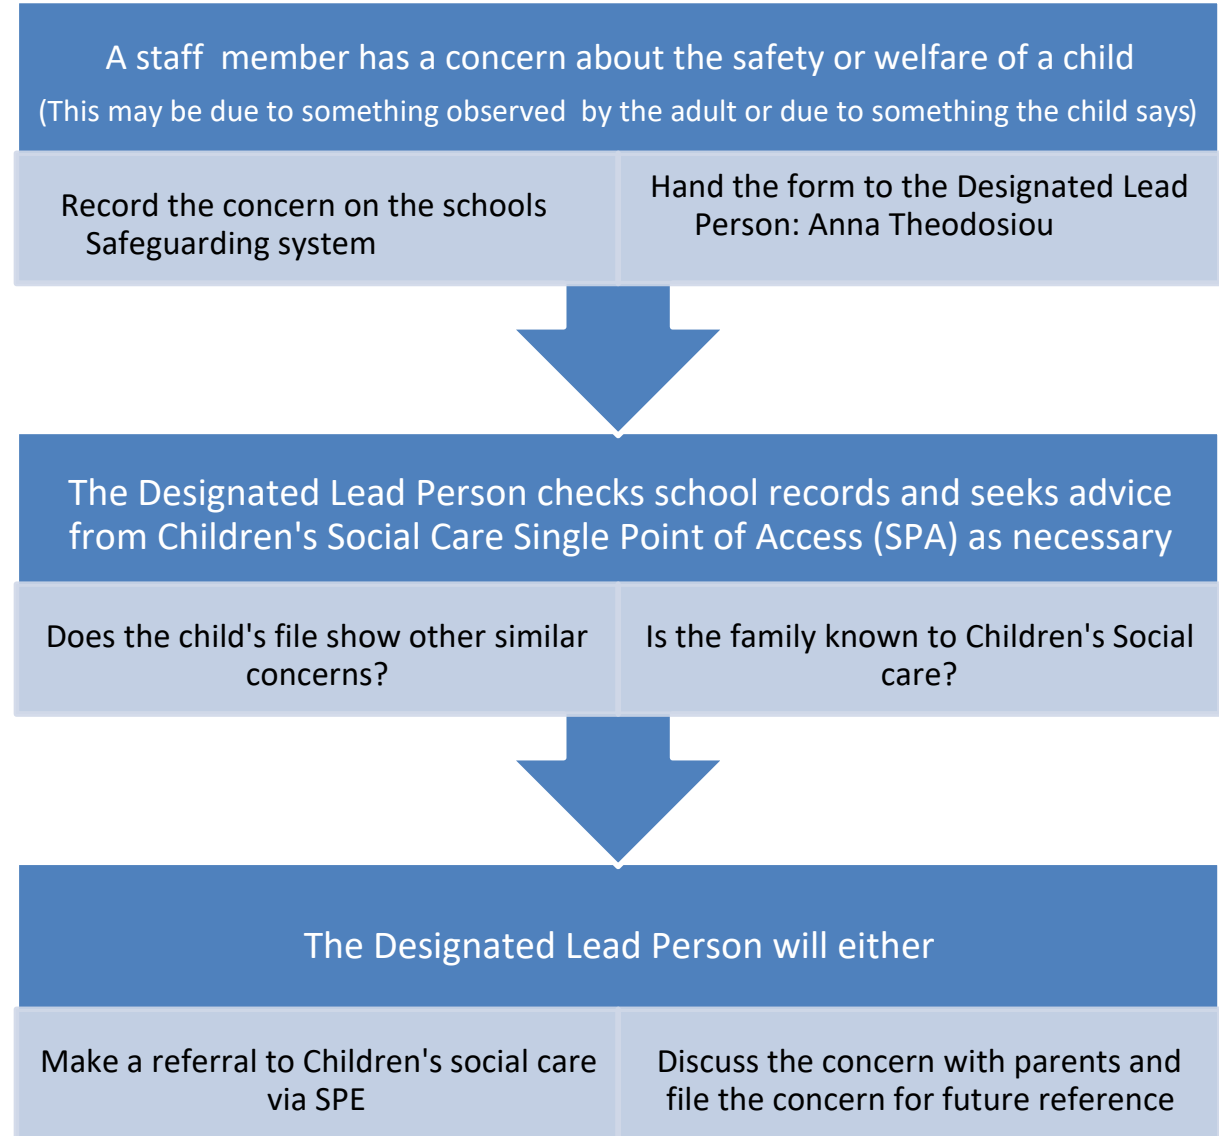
A staff member has a concern about the safety or welfare of a child
(This may be due to something observed by the adult or due to something the child says)

Record the concern on the schools Safeguarding system

Hand the form to the Designated Lead Person: Anna Theodosiou

The Designated Lead Person checks school records and seeks advice from Children's Social Care Single Point of Access (SPA) as necessary

Does the child's file show other similar concerns?

Is the family known to Children's Social care?

The Designated Lead Person will either

Make a referral to Children's social care via SPE

Discuss the concern with parents and file the concern for future reference